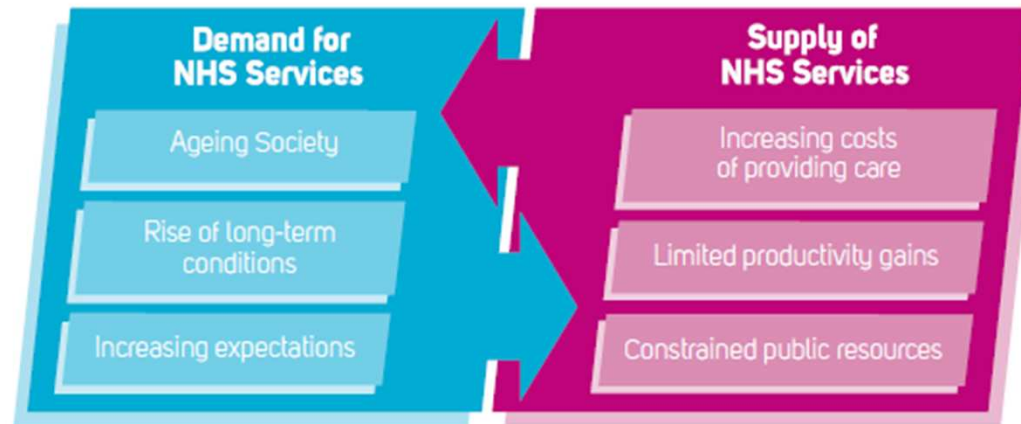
Demand for NHS Services

Ageing Society

Rise of long-term conditions

Increasing expectations

Supply of NHS Services

Increasing costs of providing care

Limited productivity gains

Constrained public resources